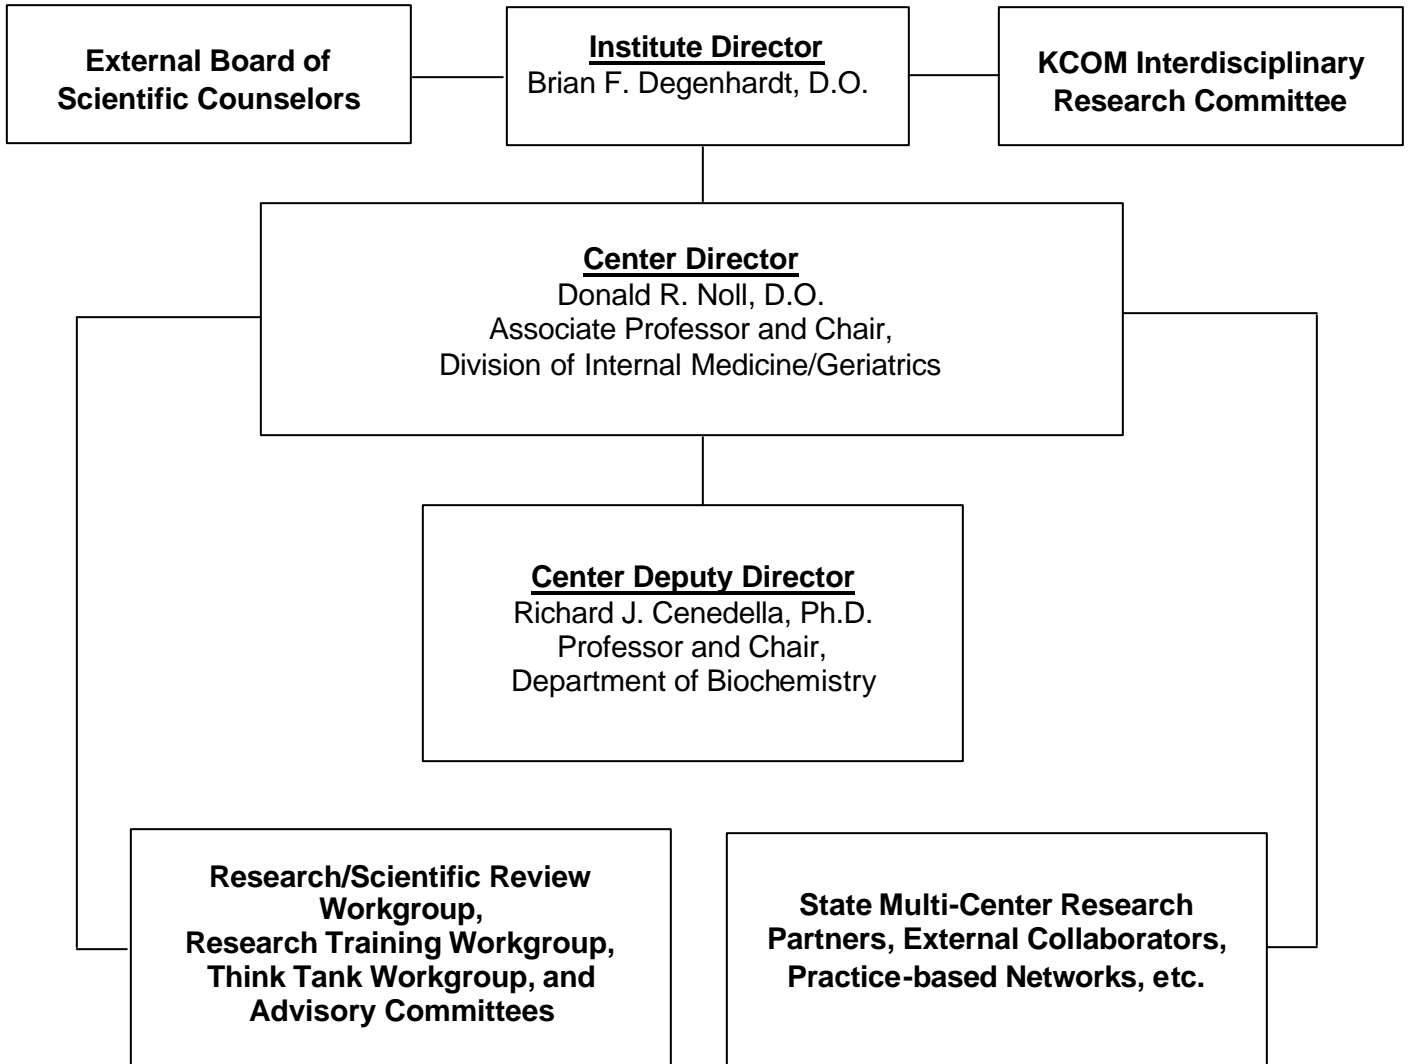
External Board of Scientific Counselors

Institute Director
Brian F. Degenhardt, D.O.

KCOM Interdisciplinary Research Committee

Center Director
Donald R. Noll, D.O.
Associate Professor and Chair,
Division of Internal Medicine/Geriatrics

Center Deputy Director
Richard J. Cenedella, Ph.D.
Professor and Chair,
Department of Biochemistry

Research/Scientific Review Workgroup,
Research Training Workgroup,
Think Tank Workgroup, and
Advisory Committees

State Multi-Center Research Partners, External Collaborators, Practice-based Networks, etc.